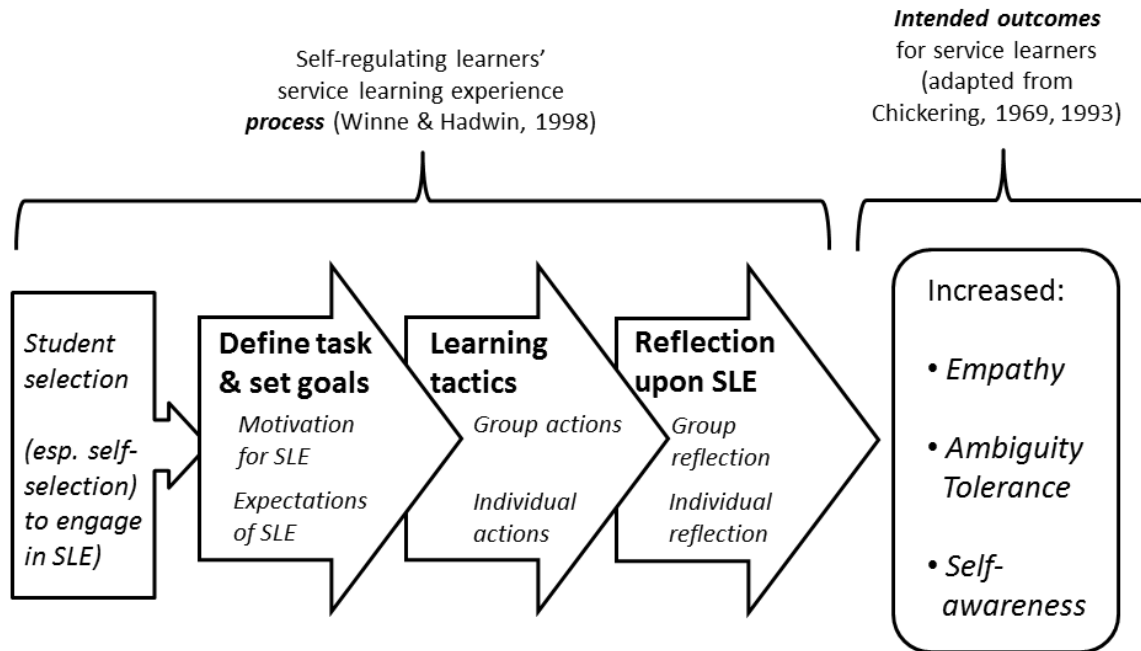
Self-regulating learners' service learning experience ***process*** (Winne & Hadwin, 1998)

***Intended outcomes*** for service learners (adapted from Chickering, 1969, 1993)

*Student selection*

*(esp. self-selection) to engage in SLE)*

**Define task & set goals**

*Motivation for SLE*

*Expectations of SLE*

**Learning tactics**

*Group actions*

*Individual actions*

**Reflection upon SLE**

*Group reflection*

*Individual reflection*

Increased:

• *Empathy*

• *Ambiguity Tolerance*

• *Self-awareness*